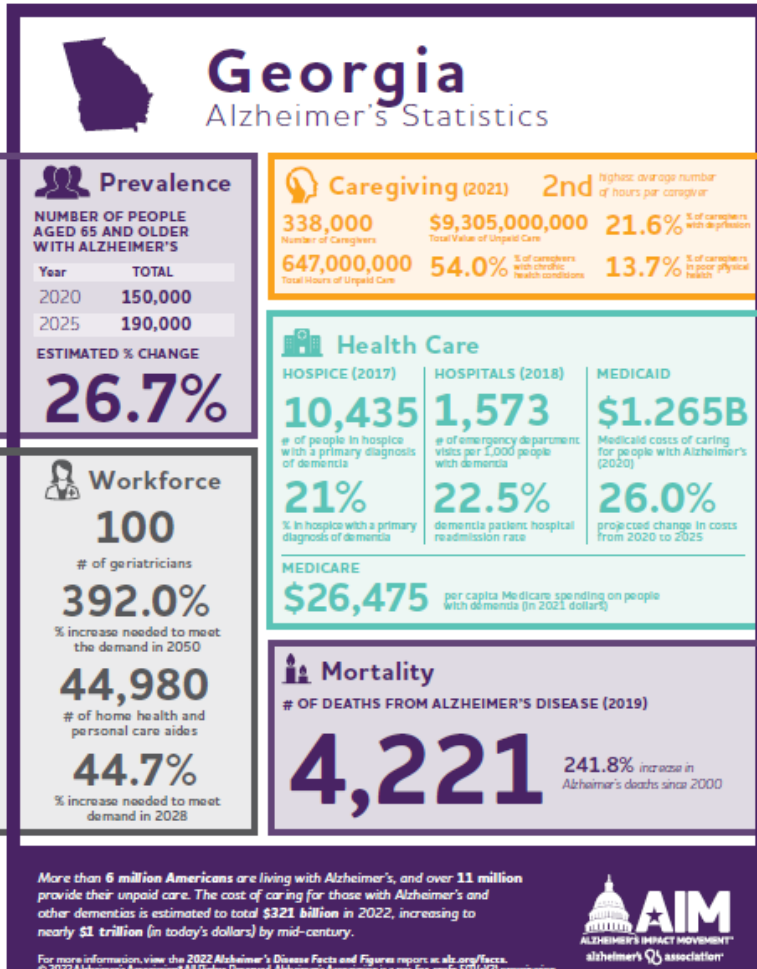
Georgia
Alzheimer's Statistics

Prevalence

NUMBER OF PEOPLE AGED 65 AND OLDER WITH ALZHEIMER'S

| Year | TOTAL |
|---|---|
| 2020 | 150,000 |
| 2025 | 190,000 |

ESTIMATED % CHANGE

26.7%

Caregiving (2021)

2nd highest average number of hours per caregiver

338,000 Number of Caregivers

$9,305,000,000 Total Value of Unpaid Care

21.6% % of caregivers with depression

647,000,000 Total Hours of Unpaid Care

54.0% % of caregivers with chronic health conditions

13.7% % of caregivers in poor physical health

Health Care

HOSPICE (2017)

10,435 # of people in hospice with a primary diagnosis of dementia

21% % in hospice with a primary diagnosis of dementia

HOSPITALS (2018)

1,573 # of emergency department visits per 1,000 people with dementia

22.5% dementia patient hospital readmission rate

MEDICAID

$1.265B Medicaid costs of caring for people with Alzheimer's (2020)

26.0% projected change in costs from 2020 to 2025

MEDICARE

$26,475 per capita Medicare spending on people with dementia (in 2021 dollars)

Workforce

100
# of geriatricians

392.0%
% increase needed to meet the demand in 2050

44,980
# of home health and personal care aides

44.7%
% increase needed to meet demand in 2028

Mortality

# OF DEATHS FROM ALZHEIMER'S DISEASE (2019)

4,221

241.8% increase in Alzheimer's deaths since 2000

More than 6 million Americans are living with Alzheimer's, and over 11 million provide their unpaid care. The cost of caring for those with Alzheimer's and other dementias is estimated to total $321 billion in 2022, increasing to nearly $1 trillion (in today's dollars) by mid-century.

For more information, view the 2022 Alzheimer's Disease Facts and Figures report at alz.org/facts.
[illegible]

AIM
ALZHEIMER'S IMPACT MOVEMENT
alzheimer's association